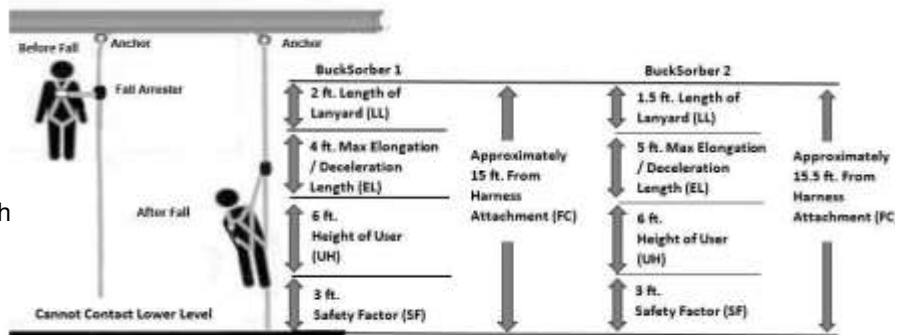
Before Fall

Anchor

Fall Arrester

Anchor

After Fall

h

Cannot Contact Lower Level

BuckSorber 1

2 ft. Length of Lanyard (LL)

4 ft. Max Elongation / Deceleration Length (EL)

6 ft. Height of User (UH)

3 ft. Safety Factor (SF)

Approximately 15 ft. From Harness Attachment (FC)

BuckSorber 2

1.5 ft. Length of Lanyard (LL)

5 ft. Max Elongation / Deceleration Length (EL)

6 ft. Height of User (UH)

3 ft. Safety Factor (SF)

Approximately 15.5 ft. From Harness Attachment (FC